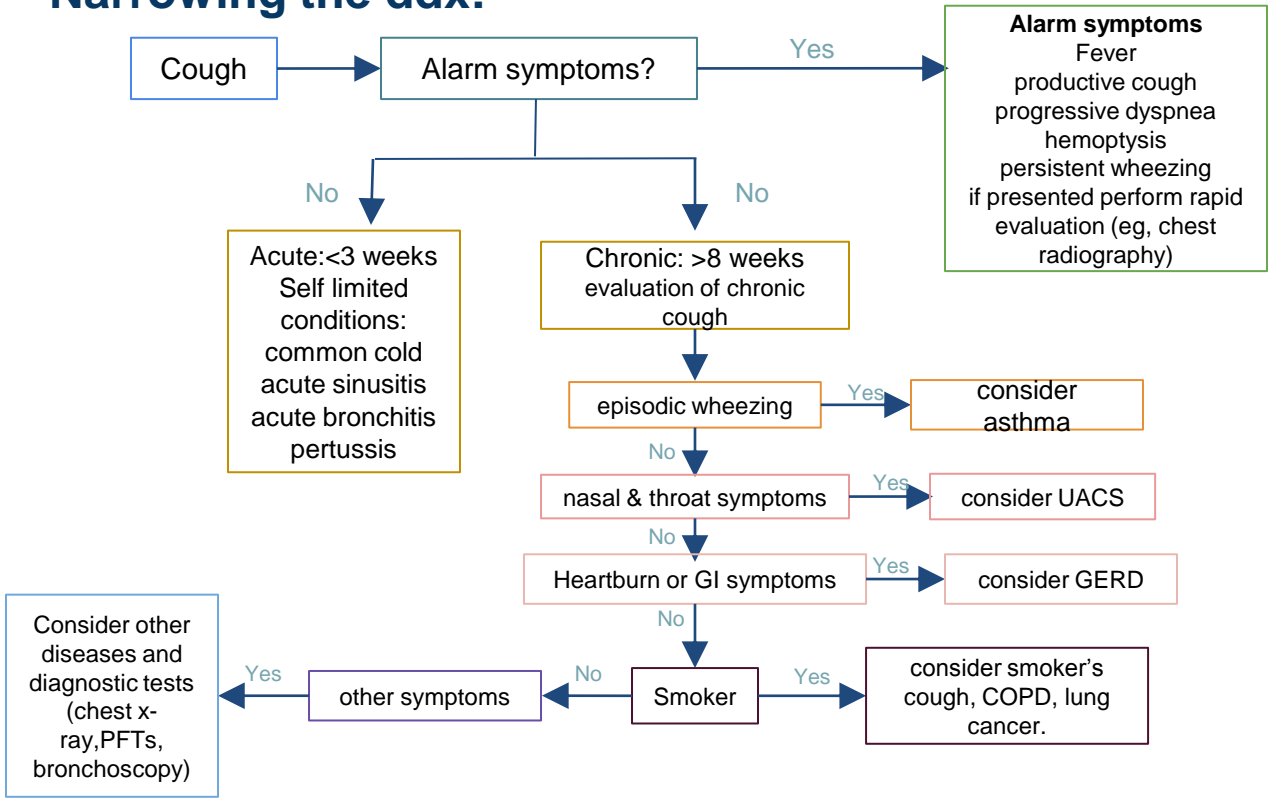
Narrowing the ddx:

Cough

Alarm symptoms?

Yes

Alarm symptoms
Fever
productive cough
progressive dyspnea
hemoptysis
persistent wheezing
if presented perform rapid evaluation (eg, chest radiography)

No

No

Acute:<3 weeks
Self limited conditions:
common cold
acute sinusitis
acute bronchitis
pertussis

Chronic: >8 weeks
evaluation of chronic cough

episodic wheezing

Yes

consider asthma

No

nasal & throat symptoms

Yes

consider UACS

No

Heartburn or GI symptoms

Yes

consider GERD

No

Smoker

Yes

consider smoker's cough, COPD, lung cancer.

No

other symptoms

Yes

Consider other diseases and diagnostic tests (chest x-ray,PFTs, bronchoscopy)